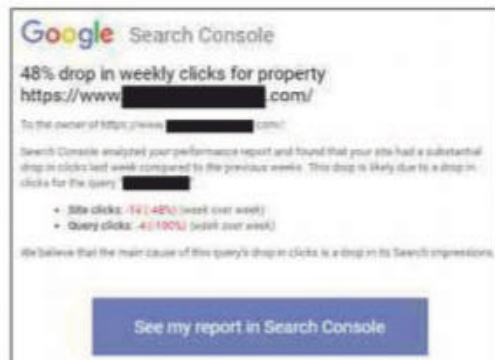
Google Search Console

48% drop in weekly clicks for property https://www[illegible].com/

To the owner of https://www.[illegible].com/:

Search Console analyzed your performance report and found that your site had a substantial drop in clicks last week compared to the previous weeks. This drop is likely due to a drop in clicks for the query "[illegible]".

• Site clicks: -14 (-48%) (week over week)
• Query clicks: -4 (-100%) (week over week)

We believe that the main cause of this query's drop in clicks is a drop in its Search impressions.

See my report in Search Console